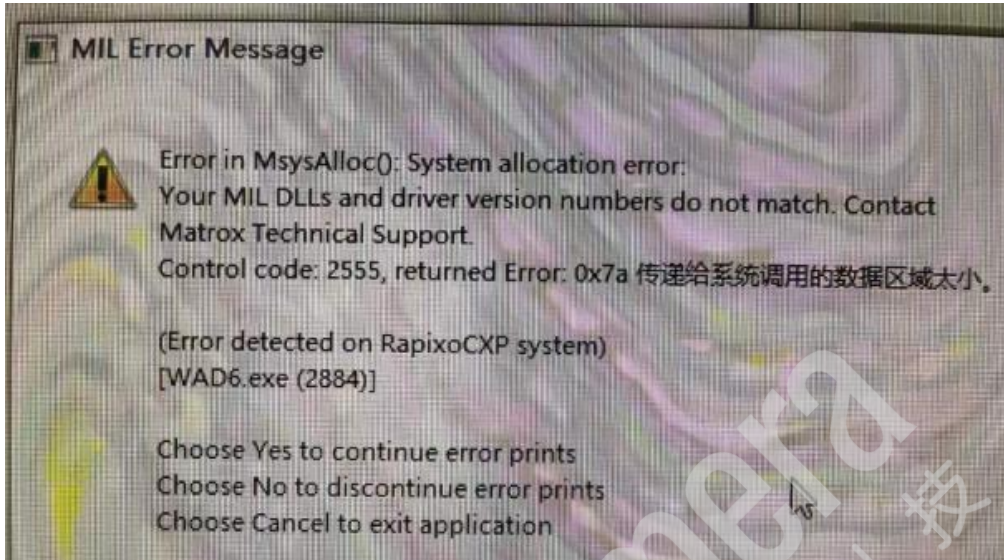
MIL Error Message

Error in MsysAlloc(): System allocation error:
Your MIL DLLs and driver version numbers do not match. Contact Matrox Technical Support.
Control code: 2555, returned Error: 0x7a 传递给系统调用的数据区域太小。

(Error detected on RapixoCXP system)
[WAD6.exe (2884)]

Choose Yes to continue error prints
Choose No to discontinue error prints
Choose Cancel to exit application

mera 技